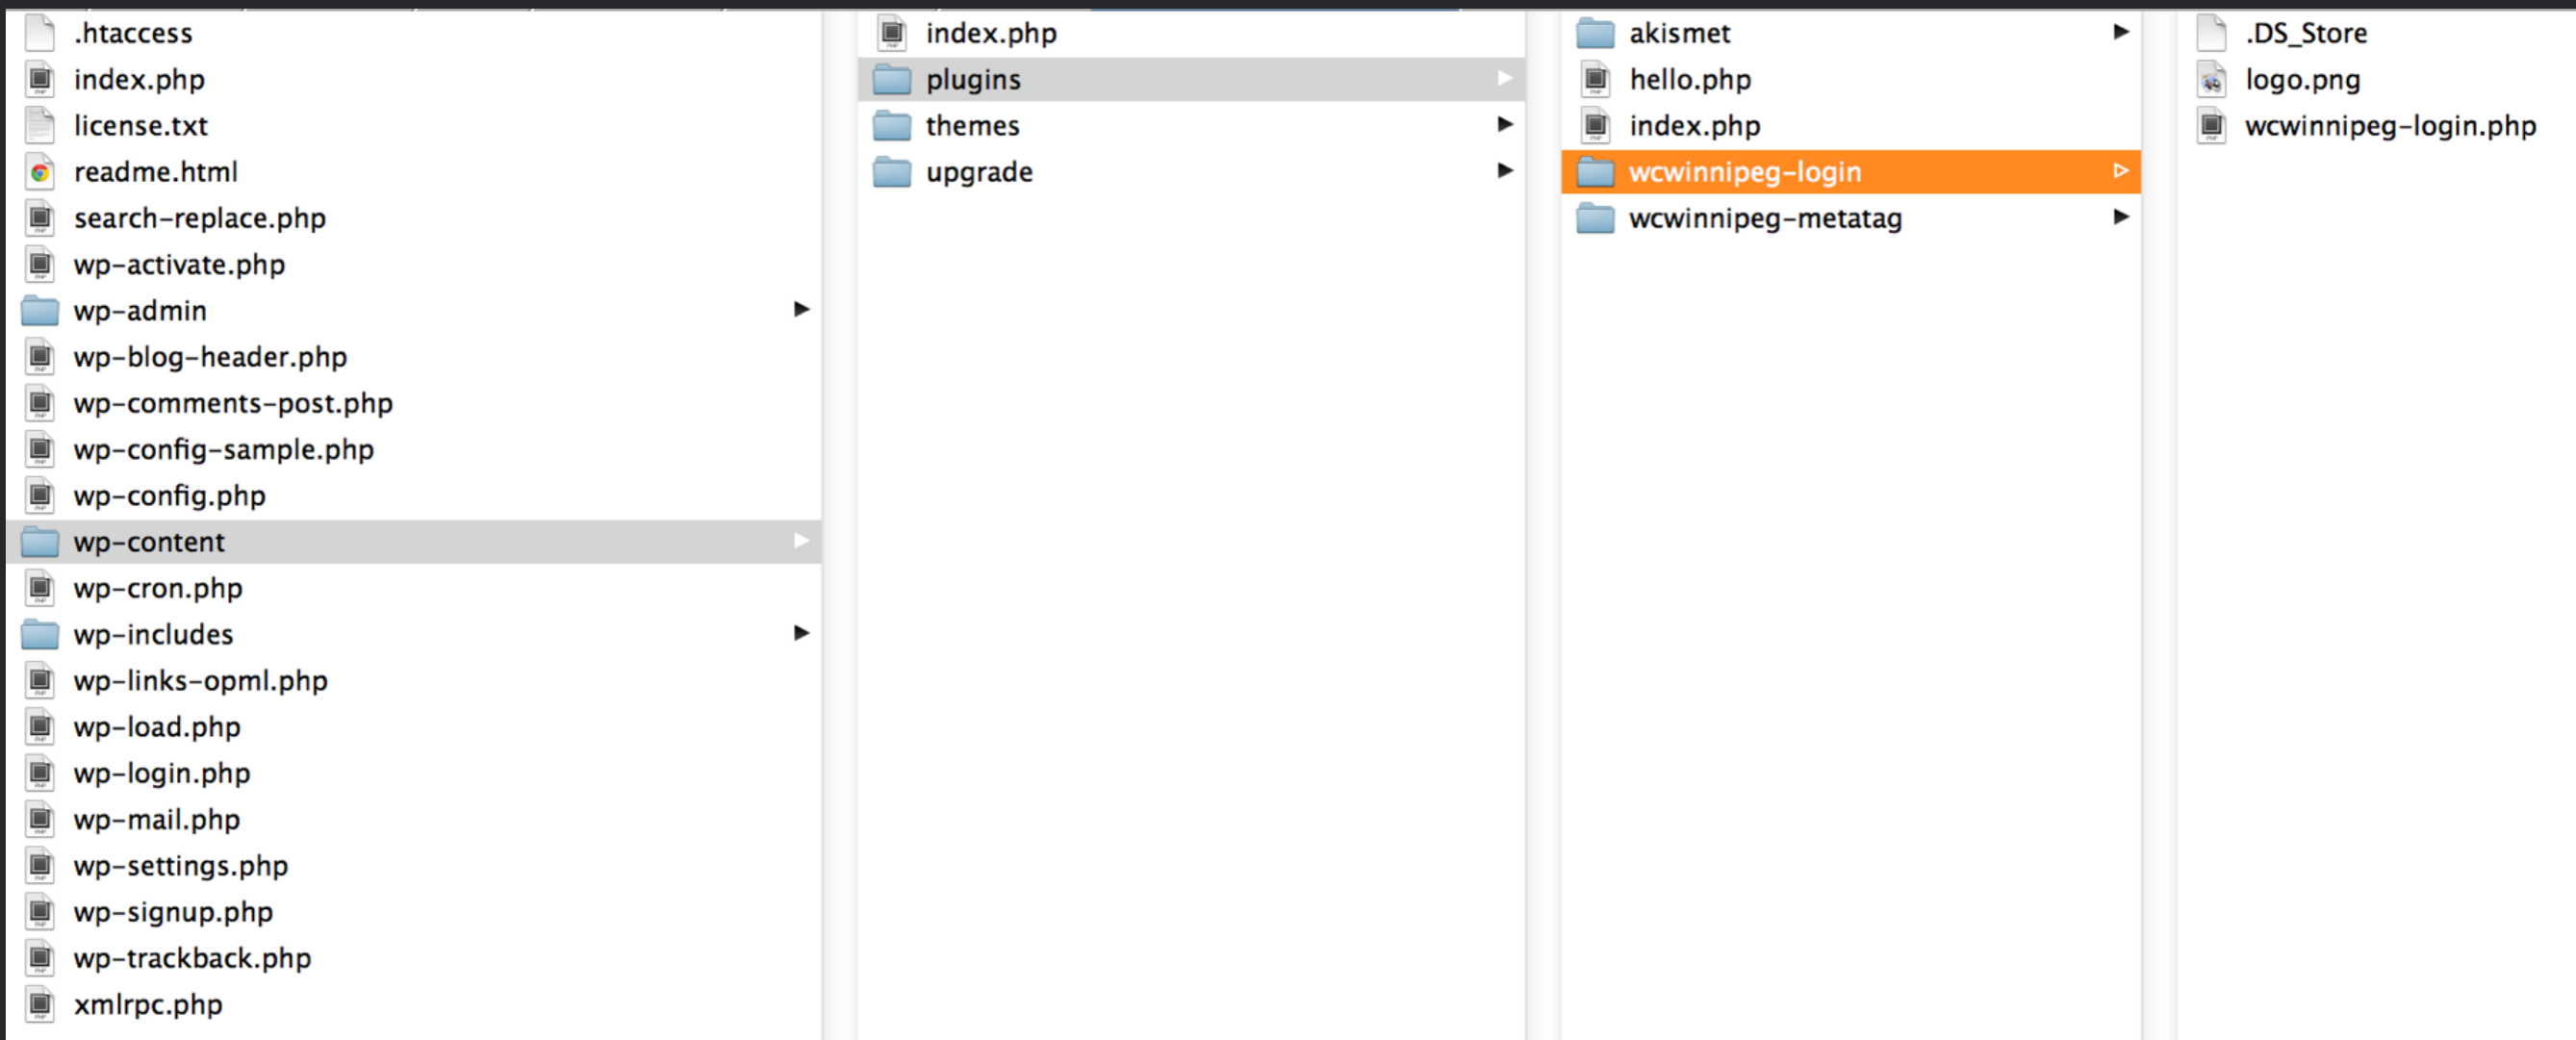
.htaccess
index.php
license.txt
readme.html
search-replace.php
wp-activate.php
wp-admin
wp-blog-header.php
wp-comments-post.php
wp-config-sample.php
wp-config.php
wp-content
wp-cron.php
wp-includes
wp-links-opml.php
wp-load.php
wp-login.php
wp-mail.php
wp-settings.php
wp-signup.php
wp-trackback.php
xmlrpc.php

index.php
plugins
themes
upgrade

akismet
hello.php
index.php
wcwinnipeg-login
wcwinnipeg-metatag

.DS_Store
logo.png
wcwinnipeg-login.php